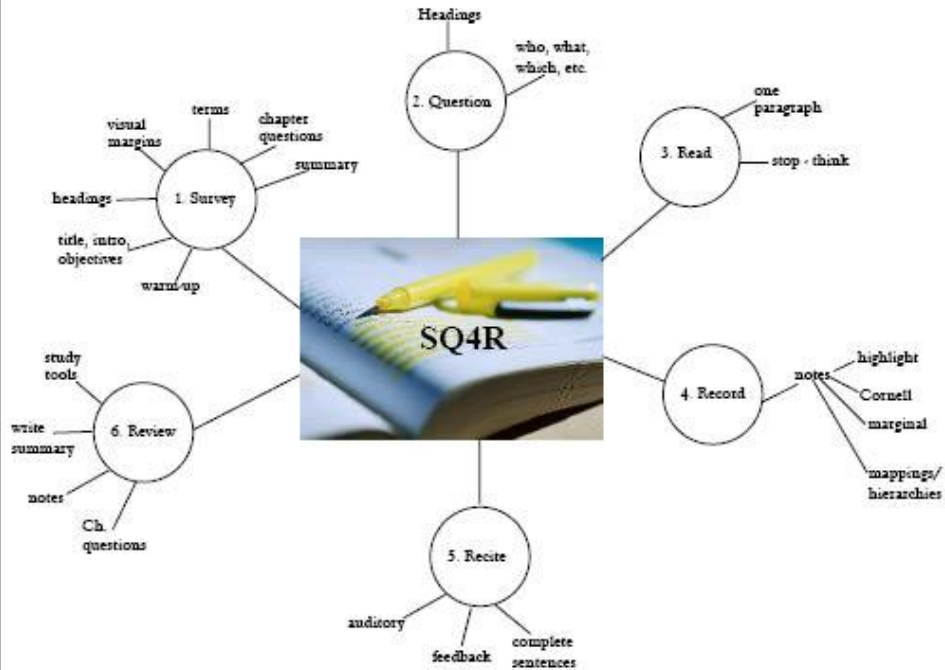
Headings

who, what, which, etc.

2. Question

one paragraph

3. Read

stop - think

terms

visual margins

chapter questions

summary

headings

1. Survey

title, intro, objectives

warm-up

SQ4R

study tools

write summary

6. Review

notes

Ch. questions

4. Record

notes

highlight

Cornell

marginal

mappings/ hierarchies

5. Recite

auditory

feedback

complete sentences